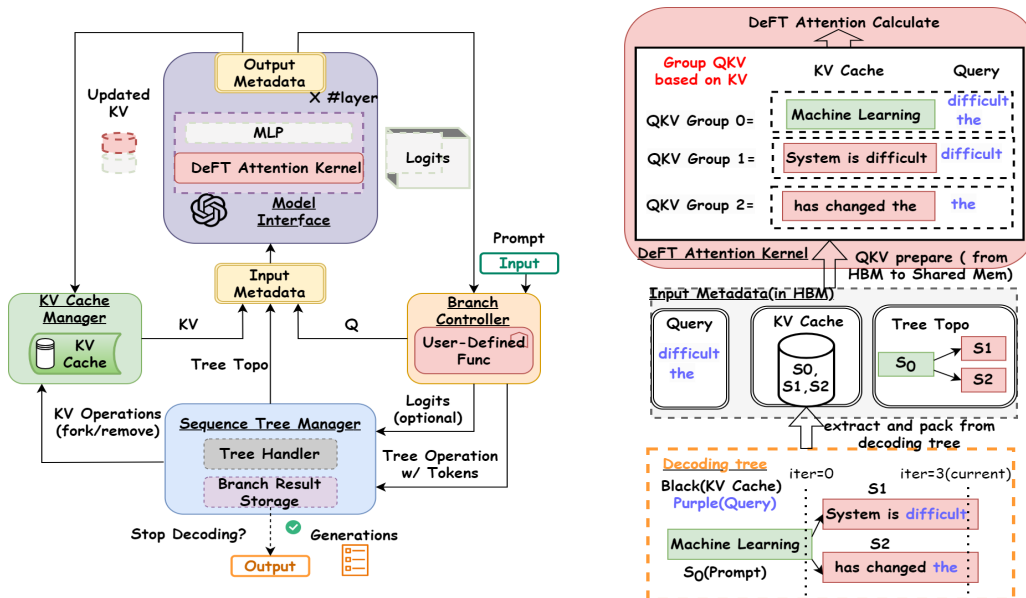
Output Metadata

X #layer

Updated KV

MLP

DeFT Attention Kernel

Logits

Model Interface

Prompt

Input

Input Metadata

KV Cache Manager

KV Cache

KV

Q

Branch Controller

User-Defined Func

Tree Topo

Logits (optional)

KV Operations (fork/remove)

Sequence Tree Manager

Tree Handler

Branch Result Storage

Tree Operation w/ Tokens

Stop Decoding?

Generations

Output

DeFT Attention Calculate

Group QKV based on KV

KV Cache

Query

QKV Group 0=

Machine Learning

difficult the

QKV Group 1=

System is difficult

difficult

QKV Group 2=

has changed the

the

DeFT Attention Kernel

QKV prepare ( from HBM to Shared Mem)

Input Metadata(in HBM)

Query

difficult the

KV Cache

S0, S1,S2

Tree Topo

$S_0$

S1

S2

extract and pack from decoding tree

Decoding tree

iter=0

iter=3(current)

Black(KV Cache)

Purple(Query)

S1

System is difficult

Machine Learning

S2

has changed the

$S_0$(Prompt)